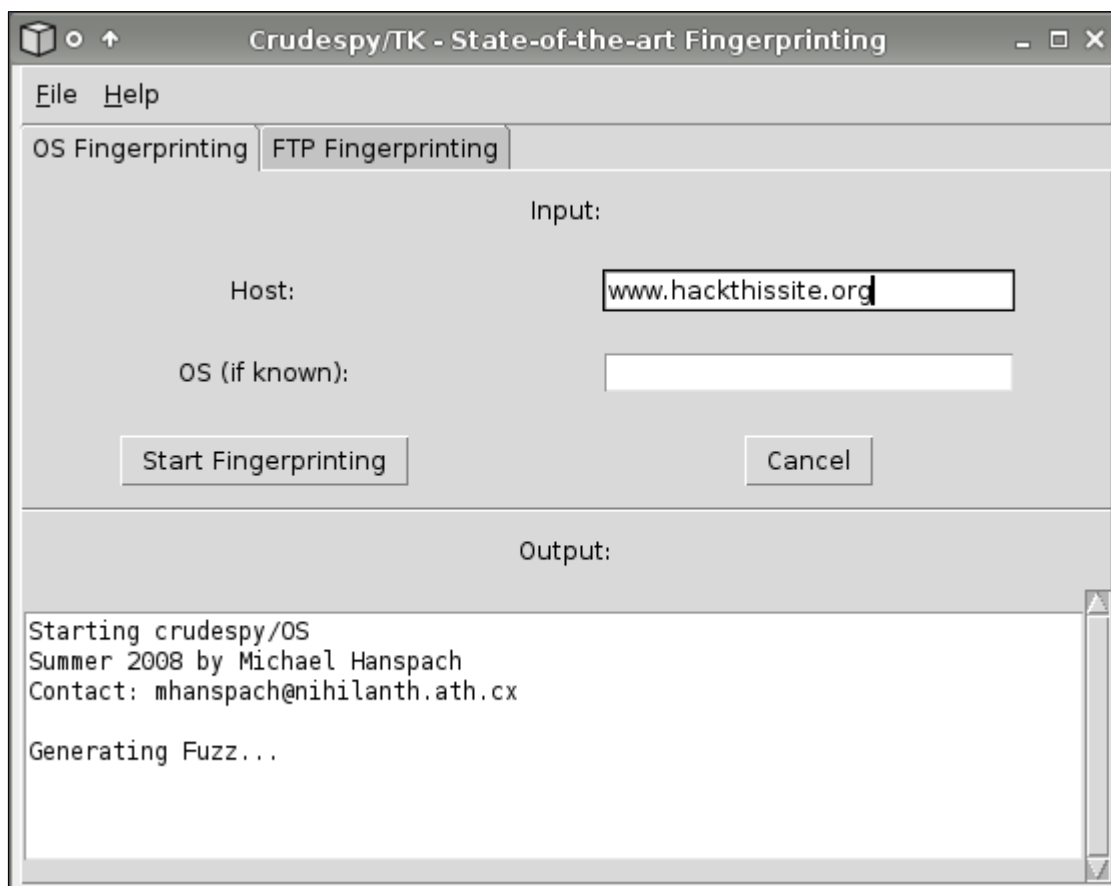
Crudespy/TK - State-of-the-art Fingerprinting

File Help

OS Fingerprinting FTP Fingerprinting

Input:

Host: www.hackthissite.org

OS (if known):

Start Fingerprinting

Cancel

Output:

Starting crudespy/OS
Summer 2008 by Michael Hanspach
Contact: mhanspach@nihilanth.ath.cx

Generating Fuzz...